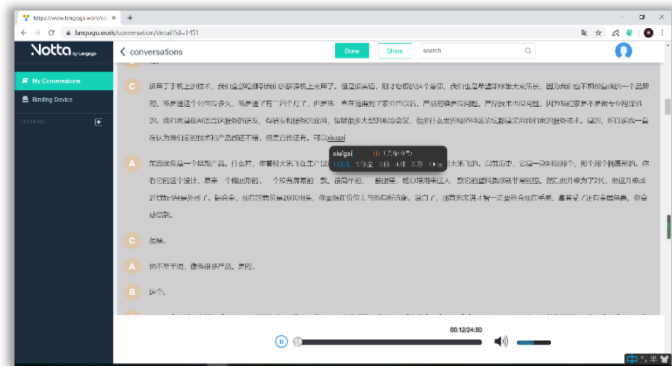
https://www.langogo.world/c ×  +

← → C  langogo.world/conversation/detail?id=1451

Notta by Langogo

My Conversations

Binding Device

< conversations

Done  Share  search

C

A

C

A

B

xiě(gǎi)

00:12/24:50

中 ·, 半 ⊞